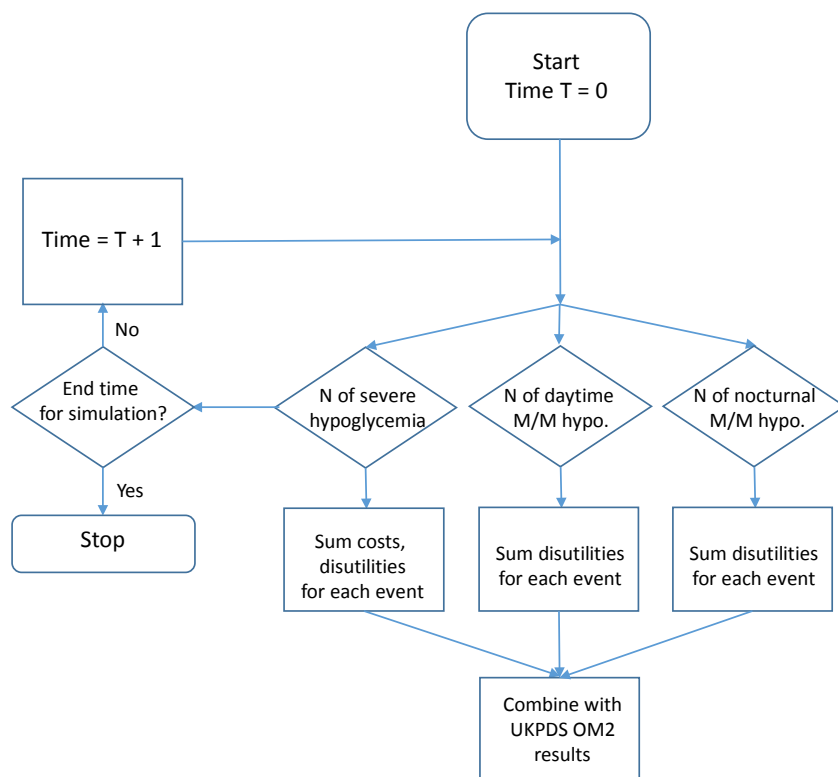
Start
Time T = 0

Time = T + 1

No

End time for simulation?

Yes

Stop

N of severe hypoglycemia

N of daytime M/M hypo.

N of nocturnal M/M hypo.

Sum costs, disutilities for each event

Sum disutilities for each event

Sum disutilities for each event

Combine with UKPDS OM2 results